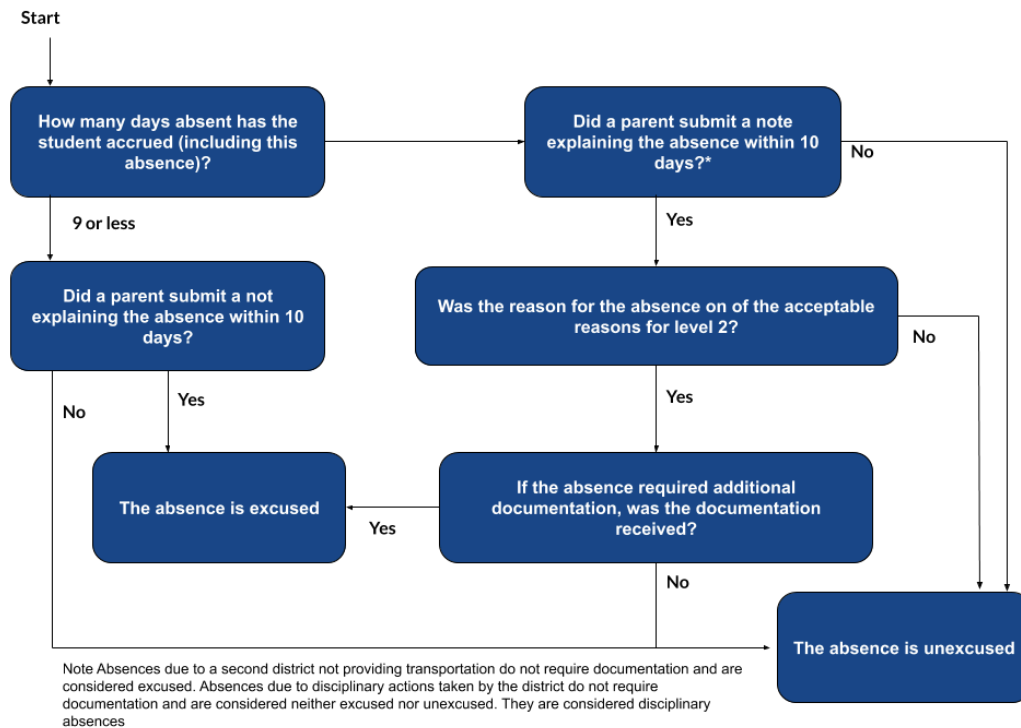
Start

How many days absent has the student accrued (including this absence)?

9 or less

Did a parent submit a not explaining the absence within 10 days?

No

Yes

The absence is excused

Did a parent submit a note explaining the absence within 10 days?*

No

Yes

Was the reason for the absence on of the acceptable reasons for level 2?

No

Yes

If the absence required additional documentation, was the documentation received?

Yes

No

The absence is unexcused

Note Absences due to a second district not providing transportation do not require documentation and are considered excused. Absences due to disciplinary actions taken by the district do not require documentation and are considered neither excused nor unexcused. They are considered disciplinary absences